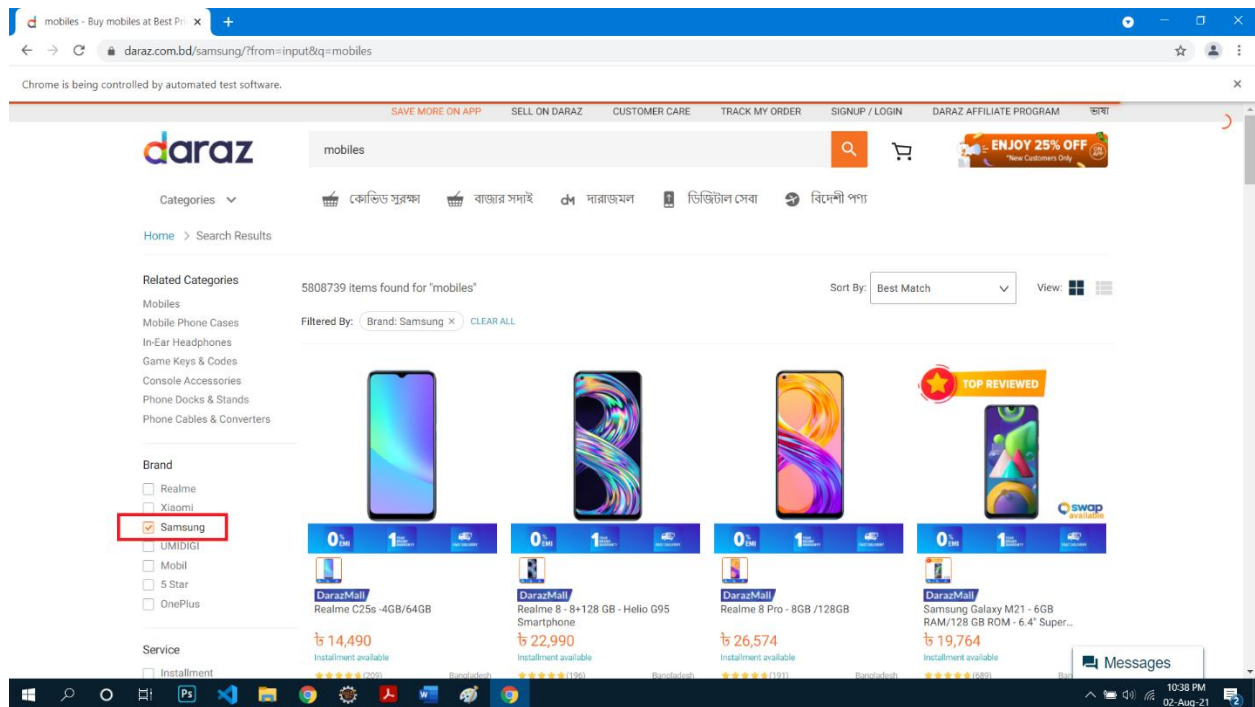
mobiles - Buy mobiles at Best Pri ×

daraz.com.bd/samsung/?from=input&q=mobiles

Chrome is being controlled by automated test software.

SAVE MORE ON APP SELL ON DARAZ CUSTOMER CARE TRACK MY ORDER SIGNUP / LOGIN DARAZ AFFILIATE PROGRAM ভাষা

daraz

mobiles

ENJOY 25% OFF *New Customers Only

Categories

কোভিড সুরক্ষা বাজার সদাই দারাজমল ডিজিটাল সেবা বিদেশী পণ্য

Home > Search Results

Related Categories
Mobiles
Mobile Phone Cases
In-Ear Headphones
Game Keys & Codes
Console Accessories
Phone Docks & Stands
Phone Cables & Converters

Brand
Realme
Xiaomi
Samsung
UMIDIGI
Mobil
5 Star
OnePlus

Service
Installment

5808739 items found for "mobiles"

Sort By: Best Match

View:

Filtered By: Brand: Samsung × CLEAR ALL

TOP REVIEWED

swap available

DarazMall
Realme C25s -4GB/64GB
৳ 14,490
Installment available
(209) Bangladesh

DarazMall
Realme 8 - 8+128 GB - Helio G95 Smartphone
৳ 22,990
Installment available
(196) Bangladesh

DarazMall
Realme 8 Pro - 8GB /128GB
৳ 26,574
Installment available
(191) Bangladesh

DarazMall
Samsung Galaxy M21 - 6GB RAM/128 GB ROM - 6.4" Super...
৳ 19,764
Installment available
(689)

Messages

10:38 PM
02-Aug-21